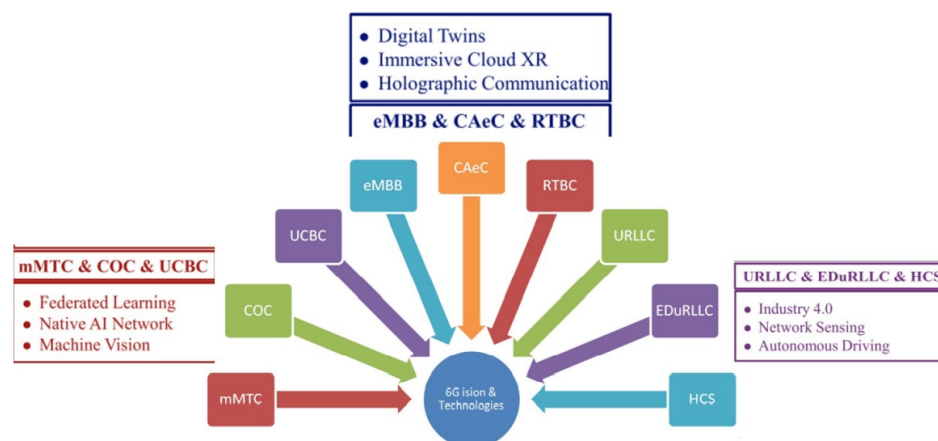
- Digital Twins
- Immersive Cloud XR
- Holographic Communication

eMBB & CAeC & RTBC

mMTC & COC & UCBC

- Federated Learning
- Native AI Network
- Machine Vision

URLLC & EDuRLLC & HCS

- Industry 4.0
- Network Sensing
- Autonomous Driving

CAeC

eMBB

RTBC

UCBC

URLLC

COC

EDuRLLC

mMTC

6G ision & Technologies

HCS